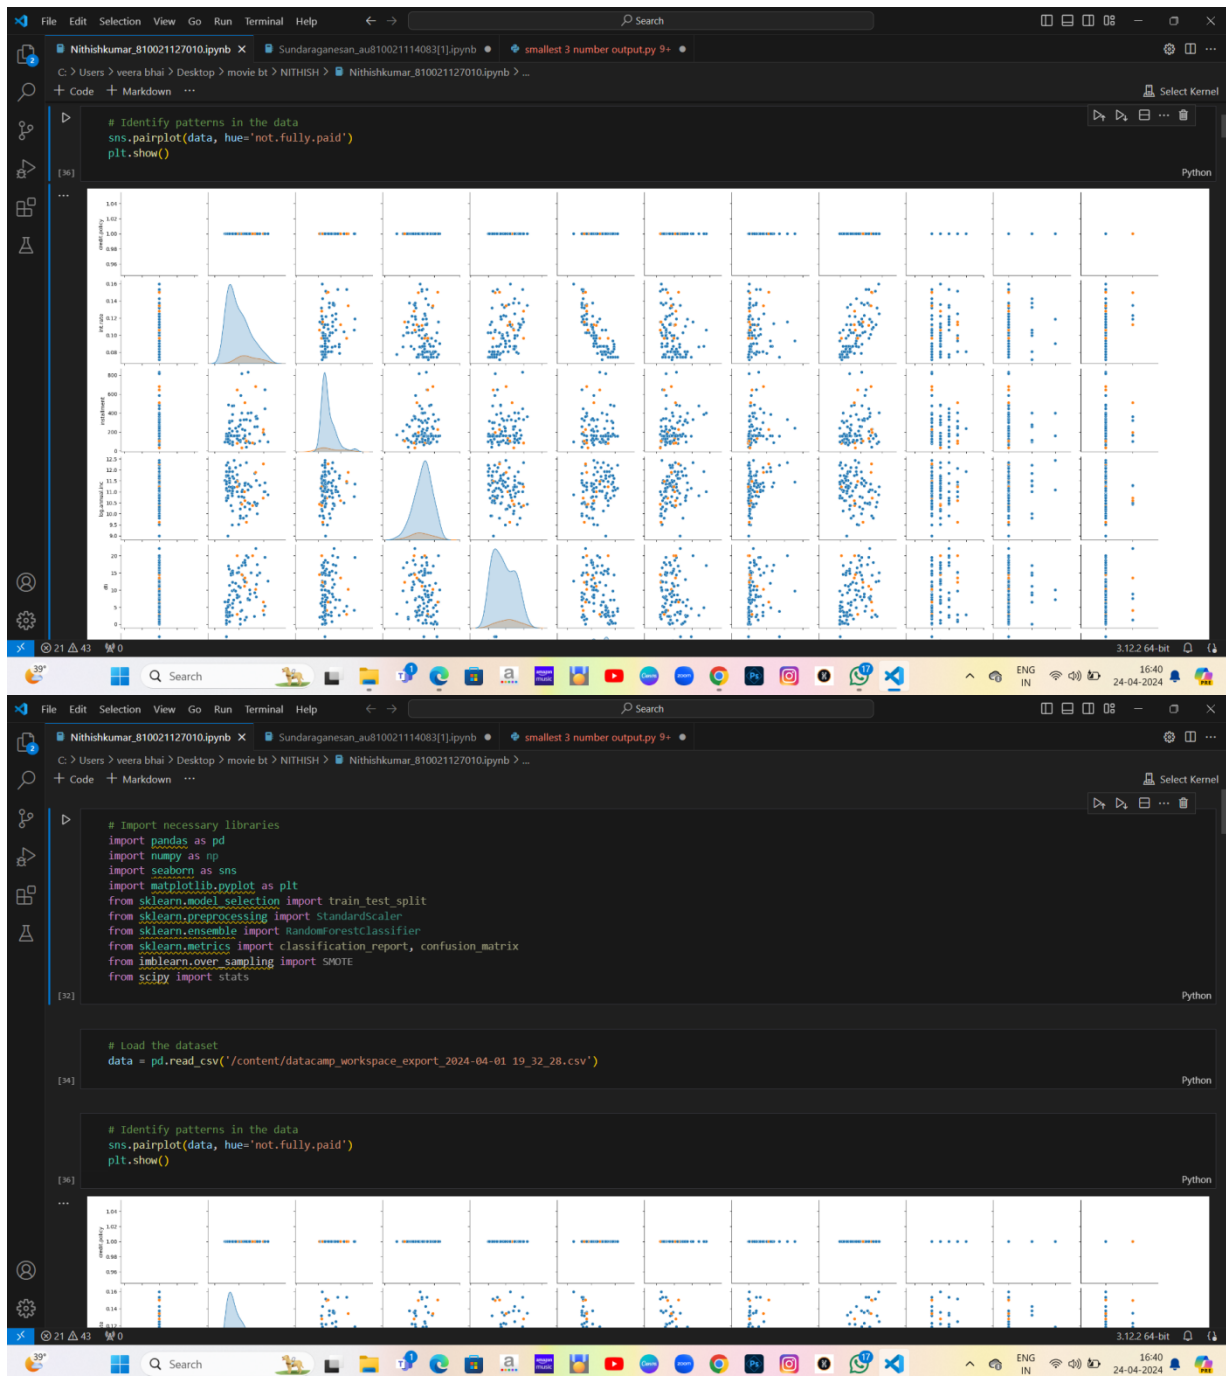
File Edit Selection View Go Run Terminal Help
Search
Nithishkumar_810021127010.ipynb × Sundaraganesan_au810021114083[1].ipynb ● smallest 3 number output.py 9+ ●
C: > Users > veera bhai > Desktop > movie bt > NITHISH > Nithishkumar_810021127010.ipynb > ...
+ Code + Markdown ···
Select Kernel

# Identify patterns in the data
sns.pairplot(data, hue='not.fully.paid')
plt.show()
[36]
Python

···
1.04
1.02
1.00
0.98
0.96
credit.policy
0.16
0.14
0.12
0.10
0.08
int.rate
800
600
400
200
0
installment
12.5
12.0
11.5
11.0
10.5
10.0
9.5
9.0
log.annual.inc
20
15
10
5
0
dti

⊗ 21 ⚠ 43 ⚡0
3.12.2 64-bit
39°
Search
ENG IN
16:40
24-04-2024

File Edit Selection View Go Run Terminal Help
Search
Nithishkumar_810021127010.ipynb × Sundaraganesan_au810021114083[1].ipynb ● smallest 3 number output.py 9+ ●
C: > Users > veera bhai > Desktop > movie bt > NITHISH > Nithishkumar_810021127010.ipynb > ...
+ Code + Markdown ···
Select Kernel

# Import necessary libraries
import pandas as pd
import numpy as np
import seaborn as sns
import matplotlib.pyplot as plt
from sklearn.model_selection import train_test_split
from sklearn.preprocessing import StandardScaler
from sklearn.ensemble import RandomForestClassifier
from sklearn.metrics import classification_report, confusion_matrix
from imblearn.over_sampling import SMOTE
from scipy import stats
[32]
Python

# Load the dataset
data = pd.read_csv('/content/datacamp_workspace_export_2024-04-01 19_32_28.csv')
[34]
Python

# Identify patterns in the data
sns.pairplot(data, hue='not.fully.paid')
plt.show()
[36]
Python

···
1.04
1.02
1.00
0.98
0.96
credit.policy
0.16
0.14

⊗ 21 ⚠ 43 ⚡0
3.12.2 64-bit
39°
Search
ENG IN
16:40
24-04-2024